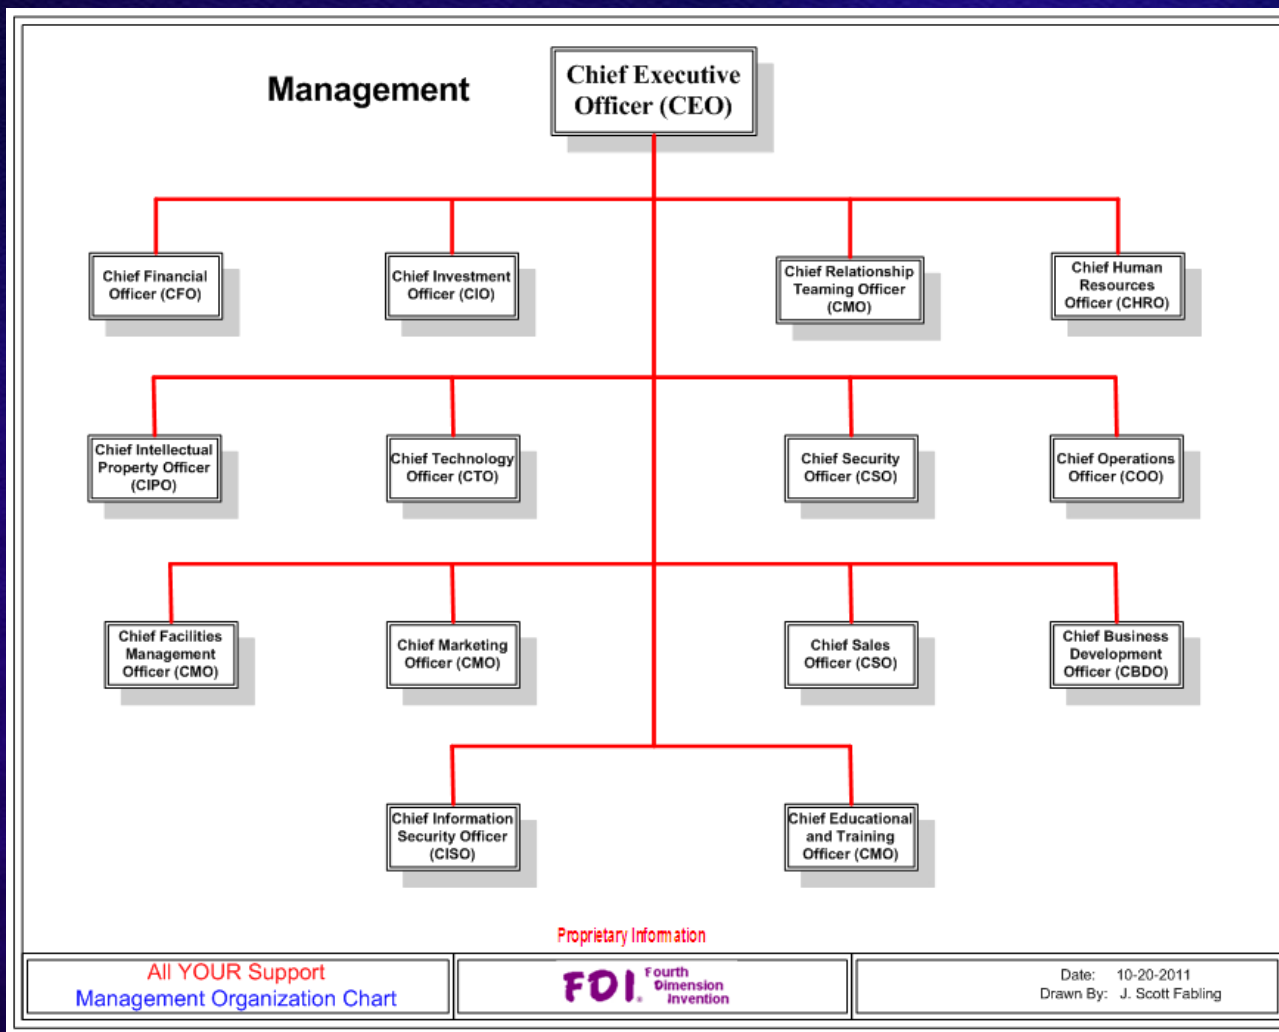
Management

Chief Executive Officer (CEO)

Chief Financial Officer (CFO)

Chief Investment Officer (CIO)

Chief Relationship Teaming Officer (CMO)

Chief Human Resources Officer (CHRO)

Chief Intellectual Property Officer (CIPO)

Chief Technology Officer (CTO)

Chief Security Officer (CSO)

Chief Operations Officer (COO)

Chief Facilities Management Officer (CMO)

Chief Marketing Officer (CMO)

Chief Sales Officer (CSO)

Chief Business Development Officer (CBDO)

Chief Information Security Officer (CISO)

Chief Educational and Training Officer (CMO)

Proprietary Information

All YOUR Support
Management Organization Chart

FDI Fourth Dimension Invention

Date: 10-20-2011
Drawn By: J. Scott Fabling